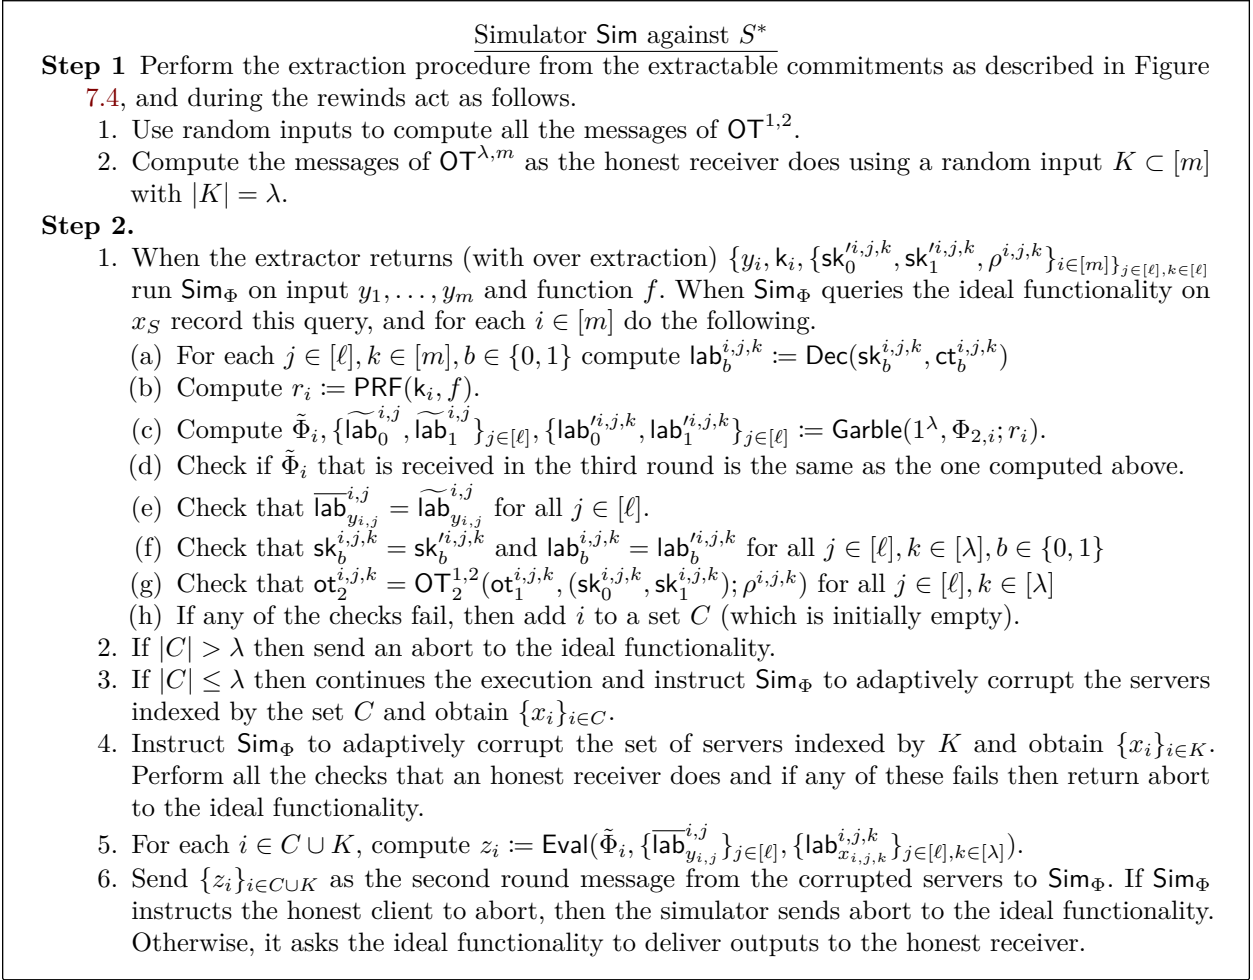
Simulator Sim against $S^*$

**Step 1** Perform the extraction procedure from the extractable commitments as described in Figure 7.4, and during the rewinds act as follows.

1. Use random inputs to compute all the messages of $\mathsf{OT}^{1,2}$.
2. Compute the messages of $\mathsf{OT}^{\lambda,m}$ as the honest receiver does using a random input $K \subset [m]$ with $|K| = \lambda$.

**Step 2.**

1. When the extractor returns (with over extraction) $\{y_i, \mathsf{k}_i, \{\mathsf{sk}'^{i,j,k}_0, \mathsf{sk}'^{i,j,k}_1, \rho^{i,j,k}\}_{i\in[m]}\}_{j\in[\ell],k\in[\ell]}$ run $\mathsf{Sim}_\Phi$ on input $y_1, \ldots, y_m$ and function $f$. When $\mathsf{Sim}_\Phi$ queries the ideal functionality on $x_S$ record this query, and for each $i \in [m]$ do the following.
(a) For each $j \in [\ell], k \in [m], b \in \{0,1\}$ compute $\mathsf{lab}^{i,j,k}_b := \mathsf{Dec}(\mathsf{sk}^{i,j,k}_b, \mathsf{ct}^{i,j,k}_b)$
(b) Compute $r_i := \mathsf{PRF}(\mathsf{k}_i, f)$.
(c) Compute $\tilde{\Phi}_i, \{\widetilde{\mathsf{lab}}^{i,j}_0, \widetilde{\mathsf{lab}}^{i,j}_1\}_{j\in[\ell]}, \{\mathsf{lab}'^{i,j,k}_0, \mathsf{lab}'^{i,j,k}_1\}_{j\in[\ell]} := \mathsf{Garble}(1^\lambda, \Phi_{2,i}; r_i)$.
(d) Check if $\tilde{\Phi}_i$ that is received in the third round is the same as the one computed above.
(e) Check that $\overline{\mathsf{lab}}^{i,j}_{y_{i,j}} = \widetilde{\mathsf{lab}}^{i,j}_{y_{i,j}}$ for all $j \in [\ell]$.
(f) Check that $\mathsf{sk}^{i,j,k}_b = \mathsf{sk}'^{i,j,k}_b$ and $\mathsf{lab}^{i,j,k}_b = \mathsf{lab}'^{i,j,k}_b$ for all $j \in [\ell], k \in [\lambda], b \in \{0,1\}$
(g) Check that $\mathsf{ot}^{i,j,k}_2 = \mathsf{OT}^{1,2}_2(\mathsf{ot}^{i,j,k}_1, (\mathsf{sk}^{i,j,k}_0, \mathsf{sk}^{i,j,k}_1); \rho^{i,j,k})$ for all $j \in [\ell], k \in [\lambda]$
(h) If any of the checks fail, then add $i$ to a set $C$ (which is initially empty).
2. If $|C| > \lambda$ then send an abort to the ideal functionality.
3. If $|C| \leq \lambda$ then continues the execution and instruct $\mathsf{Sim}_\Phi$ to adaptively corrupt the servers indexed by the set $C$ and obtain $\{x_i\}_{i\in C}$.
4. Instruct $\mathsf{Sim}_\Phi$ to adaptively corrupt the set of servers indexed by $K$ and obtain $\{x_i\}_{i\in K}$. Perform all the checks that an honest receiver does and if any of these fails then return abort to the ideal functionality.
5. For each $i \in C \cup K$, compute $z_i := \mathsf{Eval}(\tilde{\Phi}_i, \{\overline{\mathsf{lab}}^{i,j}_{y_{i,j}}\}_{j\in[\ell]}, \{\mathsf{lab}^{i,j,k}_{x_{i,j,k}}\}_{j\in[\ell],k\in[\lambda]})$.
6. Send $\{z_i\}_{i\in C\cup K}$ as the second round message from the corrupted servers to $\mathsf{Sim}_\Phi$. If $\mathsf{Sim}_\Phi$ instructs the honest client to abort, then the simulator sends abort to the ideal functionality. Otherwise, it asks the ideal functionality to deliver outputs to the honest receiver.